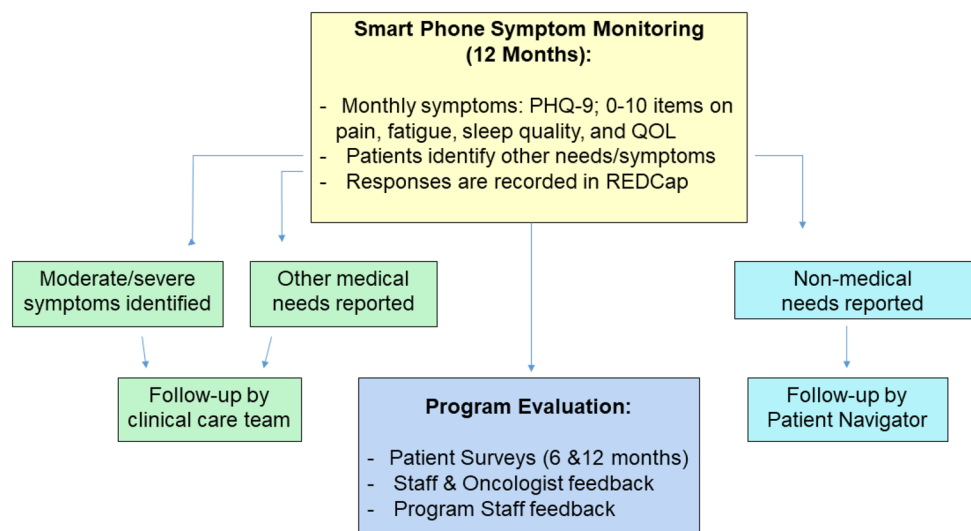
**Smart Phone Symptom Monitoring (12 Months):**

- Monthly symptoms: PHQ-9; 0-10 items on pain, fatigue, sleep quality, and QOL
- Patients identify other needs/symptoms
- Responses are recorded in REDCap

Moderate/severe symptoms identified

Other medical needs reported

Non-medical needs reported

Follow-up by clinical care team

**Program Evaluation:**

- Patient Surveys (6 &12 months)
- Staff & Oncologist feedback
- Program Staff feedback

Follow-up by Patient Navigator